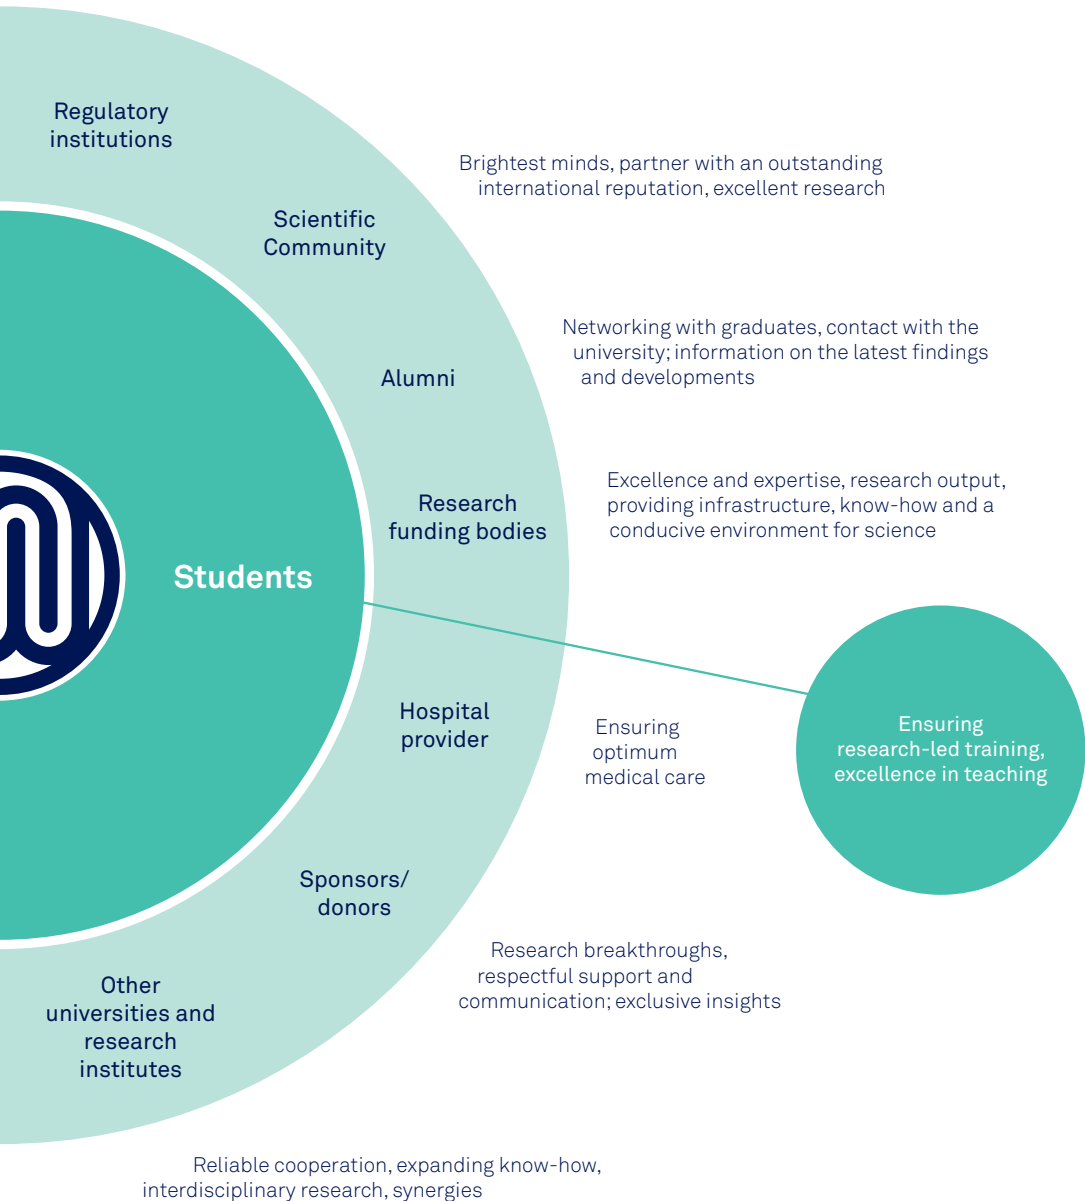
Regulatory institutions

Scientific Community

Brightest minds, partner with an outstanding international reputation, excellent research

Alumni

Networking with graduates, contact with the university; information on the latest findings and developments

Research funding bodies

Excellence and expertise, research output, providing infrastructure, know-how and a conducive environment for science

Students

Hospital provider

Ensuring optimum medical care

Ensuring research-led training, excellence in teaching

Sponsors/ donors

Research breakthroughs, respectful support and communication; exclusive insights

Other universities and research institutes

Reliable cooperation, expanding know-how, interdisciplinary research, synergies